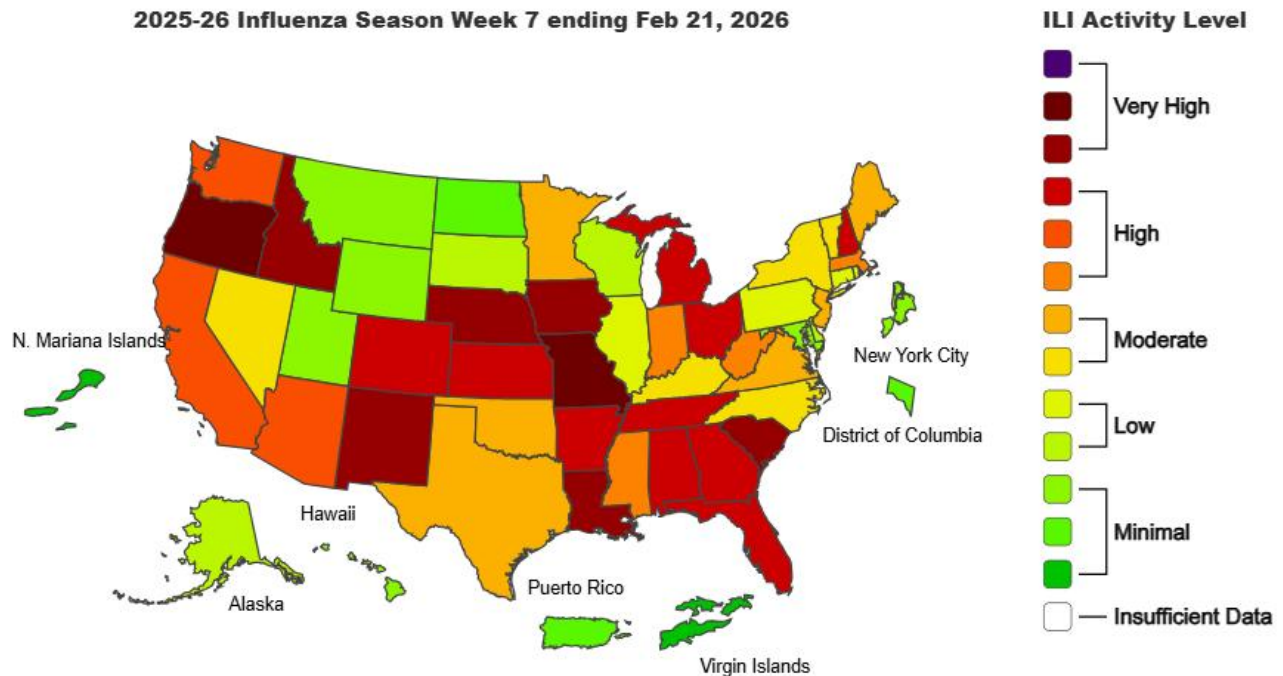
2025-26 Influenza Season Week 7 ending Feb 21, 2026

N. Mariana Islands

New York City

District of Columbia

Hawaii

Alaska

Puerto Rico

Virgin Islands

ILI Activity Level

Very High

High

Moderate

Low

Minimal

Insufficient Data